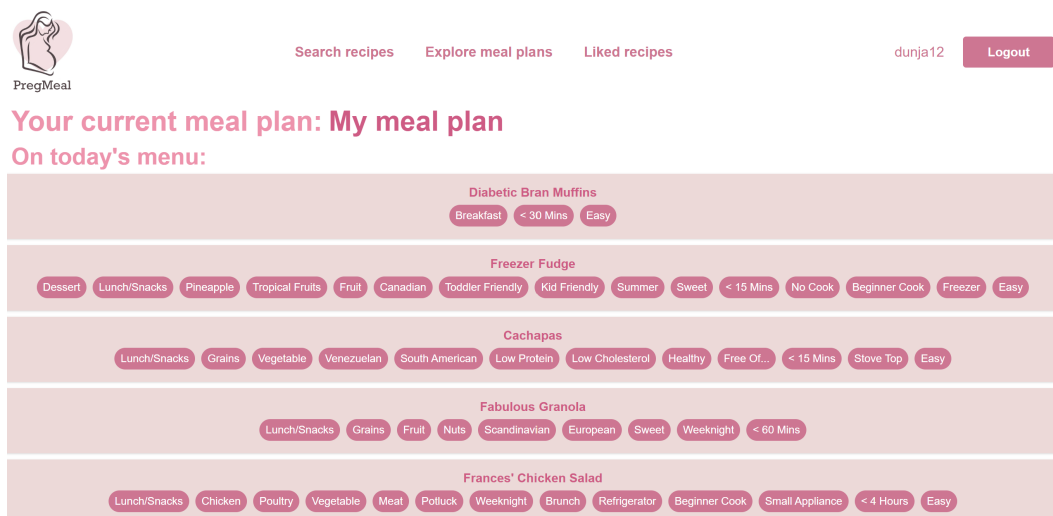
PregMeal

Search recipes Explore meal plans Liked recipes

dunja12 Logout

Your current meal plan: My meal plan

On today's menu:

Diabetic Bran Muffins

Breakfast < 30 Mins Easy

Freezer Fudge

Dessert Lunch/Snacks Pineapple Tropical Fruits Fruit Canadian Toddler Friendly Kid Friendly Summer Sweet < 15 Mins No Cook Beginner Cook Freezer Easy

Cachapas

Lunch/Snacks Grains Vegetable Venezuelan South American Low Protein Low Cholesterol Healthy Free Of... < 15 Mins Stove Top Easy

Fabulous Granola

Lunch/Snacks Grains Fruit Nuts Scandinavian European Sweet Weeknight < 60 Mins

Frances' Chicken Salad

Lunch/Snacks Chicken Poultry Vegetable Meat Potluck Weeknight Brunch Refrigerator Beginner Cook Small Appliance < 4 Hours Easy